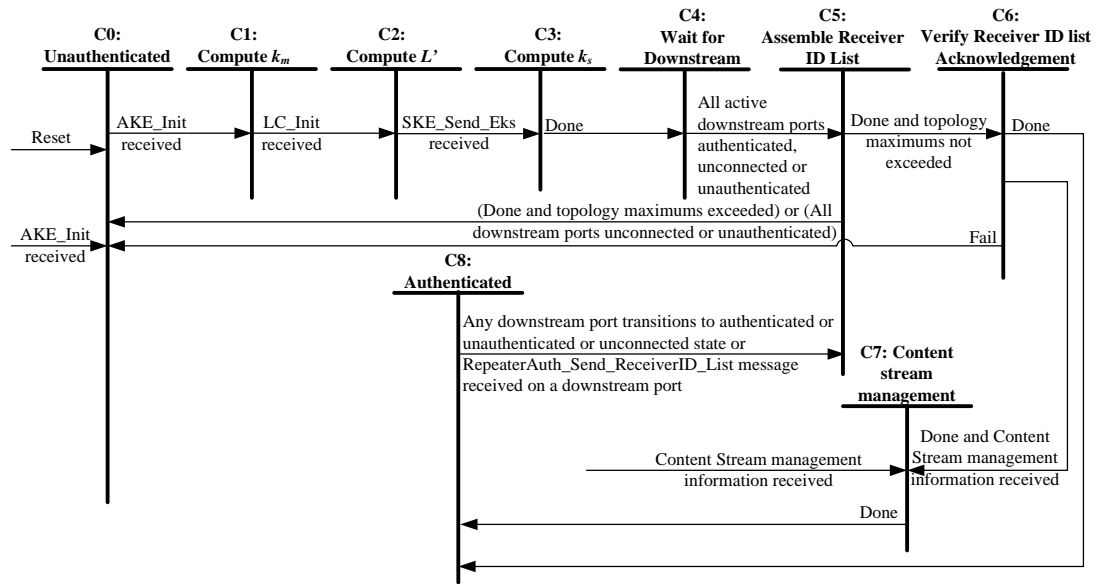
C0: Unauthenticated

C1: Compute $k_m$

C2: Compute $L'$

C3: Compute $k_s$

C4: Wait for Downstream

C5: Assemble Receiver ID List

C6: Verify Receiver ID list Acknowledgement

Reset

AKE_Init received

LC_Init received

SKE_Send_Eks received

Done

All active downstream ports authenticated, unconnected or unauthenticated

Done and topology maximums not exceeded

Done

(Done and topology maximums exceeded) or (All downstream ports unconnected or unauthenticated)

AKE_Init received

Fail

C8: Authenticated

Any downstream port transitions to authenticated or unauthenticated or unconnected state or RepeaterAuth_Send_ReceiverID_List message received on a downstream port

C7: Content stream management

Content Stream management information received

Done and Content Stream management information received

Done